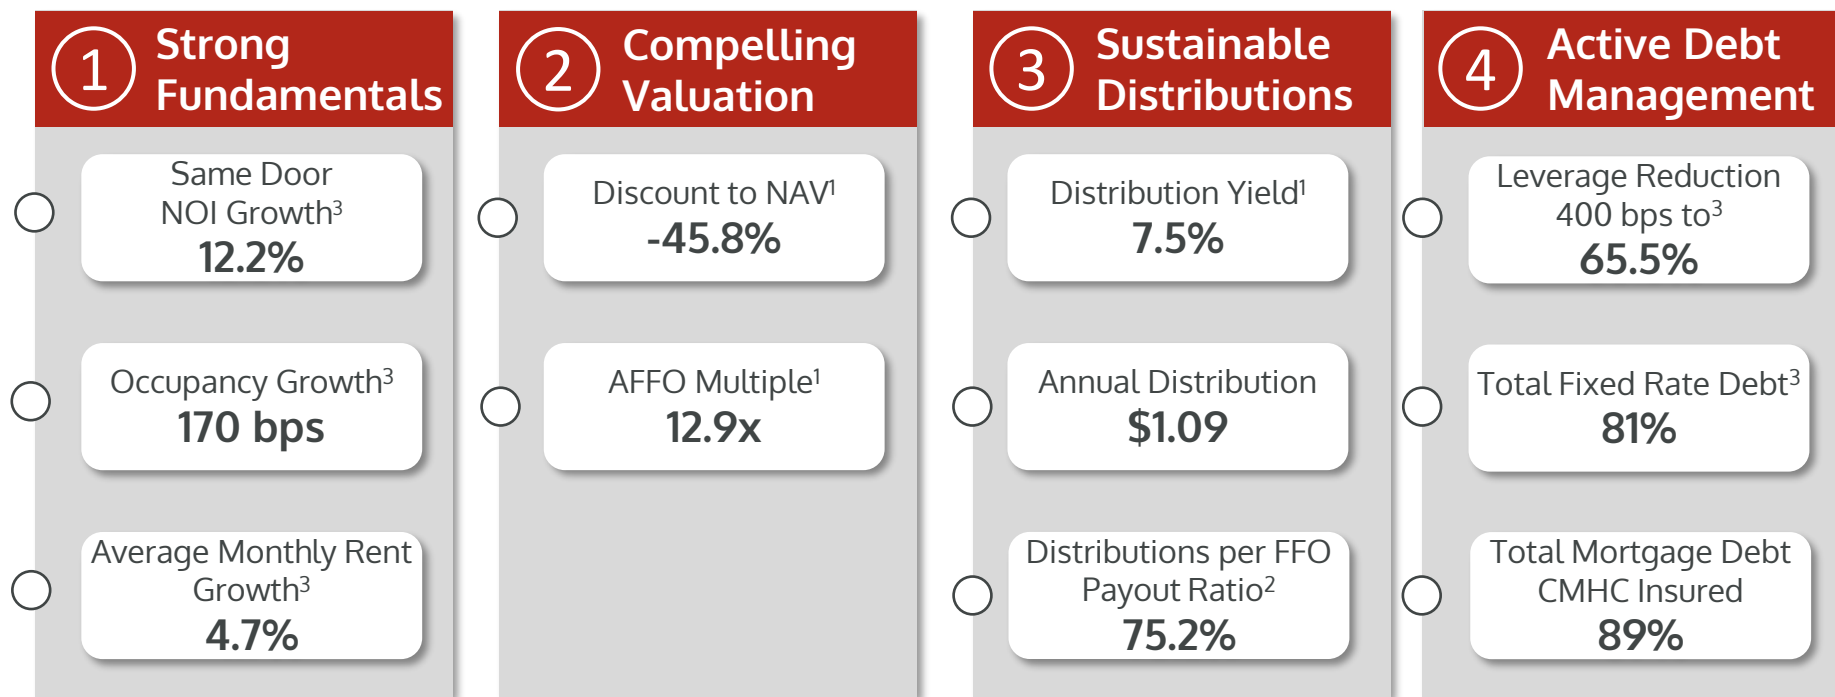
1 Strong Fundamentals

Same Door NOI Growth$^3$
12.2%

Occupancy Growth$^3$
170 bps

Average Monthly Rent Growth$^3$
4.7%

2 Compelling Valuation

Discount to NAV$^1$
-45.8%

AFFO Multiple$^1$
12.9x

3 Sustainable Distributions

Distribution Yield$^1$
7.5%

Annual Distribution
$1.09

Distributions per FFO Payout Ratio$^2$
75.2%

4 Active Debt Management

Leverage Reduction 400 bps to$^3$
65.5%

Total Fixed Rate Debt$^3$
81%

Total Mortgage Debt CMHC Insured
89%